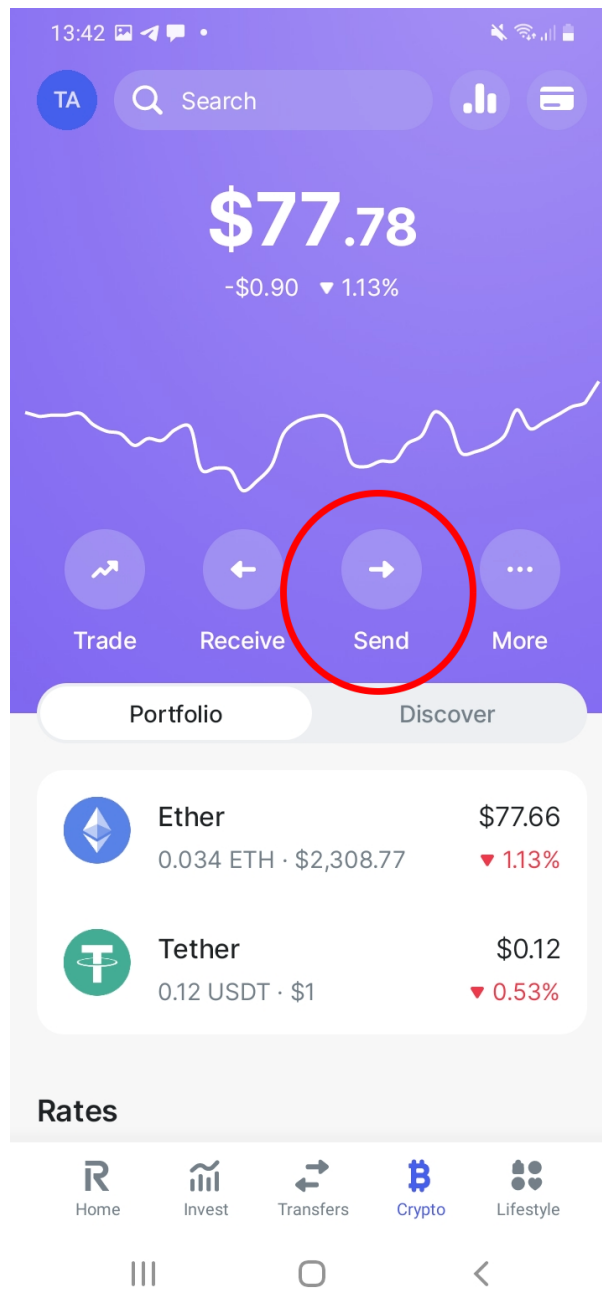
13:42

TA

Search

$77.78

-$0.90 ▼ 1.13%

Trade

Receive

Send

More

Portfolio

Discover

Ether

0.034 ETH · $2,308.77

$77.66

▼ 1.13%

Tether

0.12 USDT · $1

$0.12

▼ 0.53%

Rates

Home

Invest

Transfers

Crypto

Lifestyle